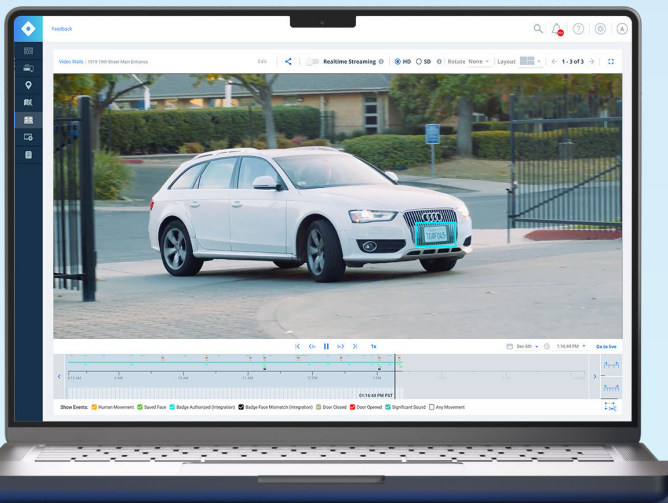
Feedback

Video Walls : 1915 19th Street Main Entrance

Edit

Realtime Streaming

HD SD

Rotate None

Layout

1 - 3 of 3

1x

Dec 6th

1:16:44 PM

Go to live

01:16:44 PM PST

Show Events: Human Movement Saved Face Badge Authorized (Integration) Badge-Face Mismatch (Integration) Door Closed Door Opened Significant Sound Any Movement